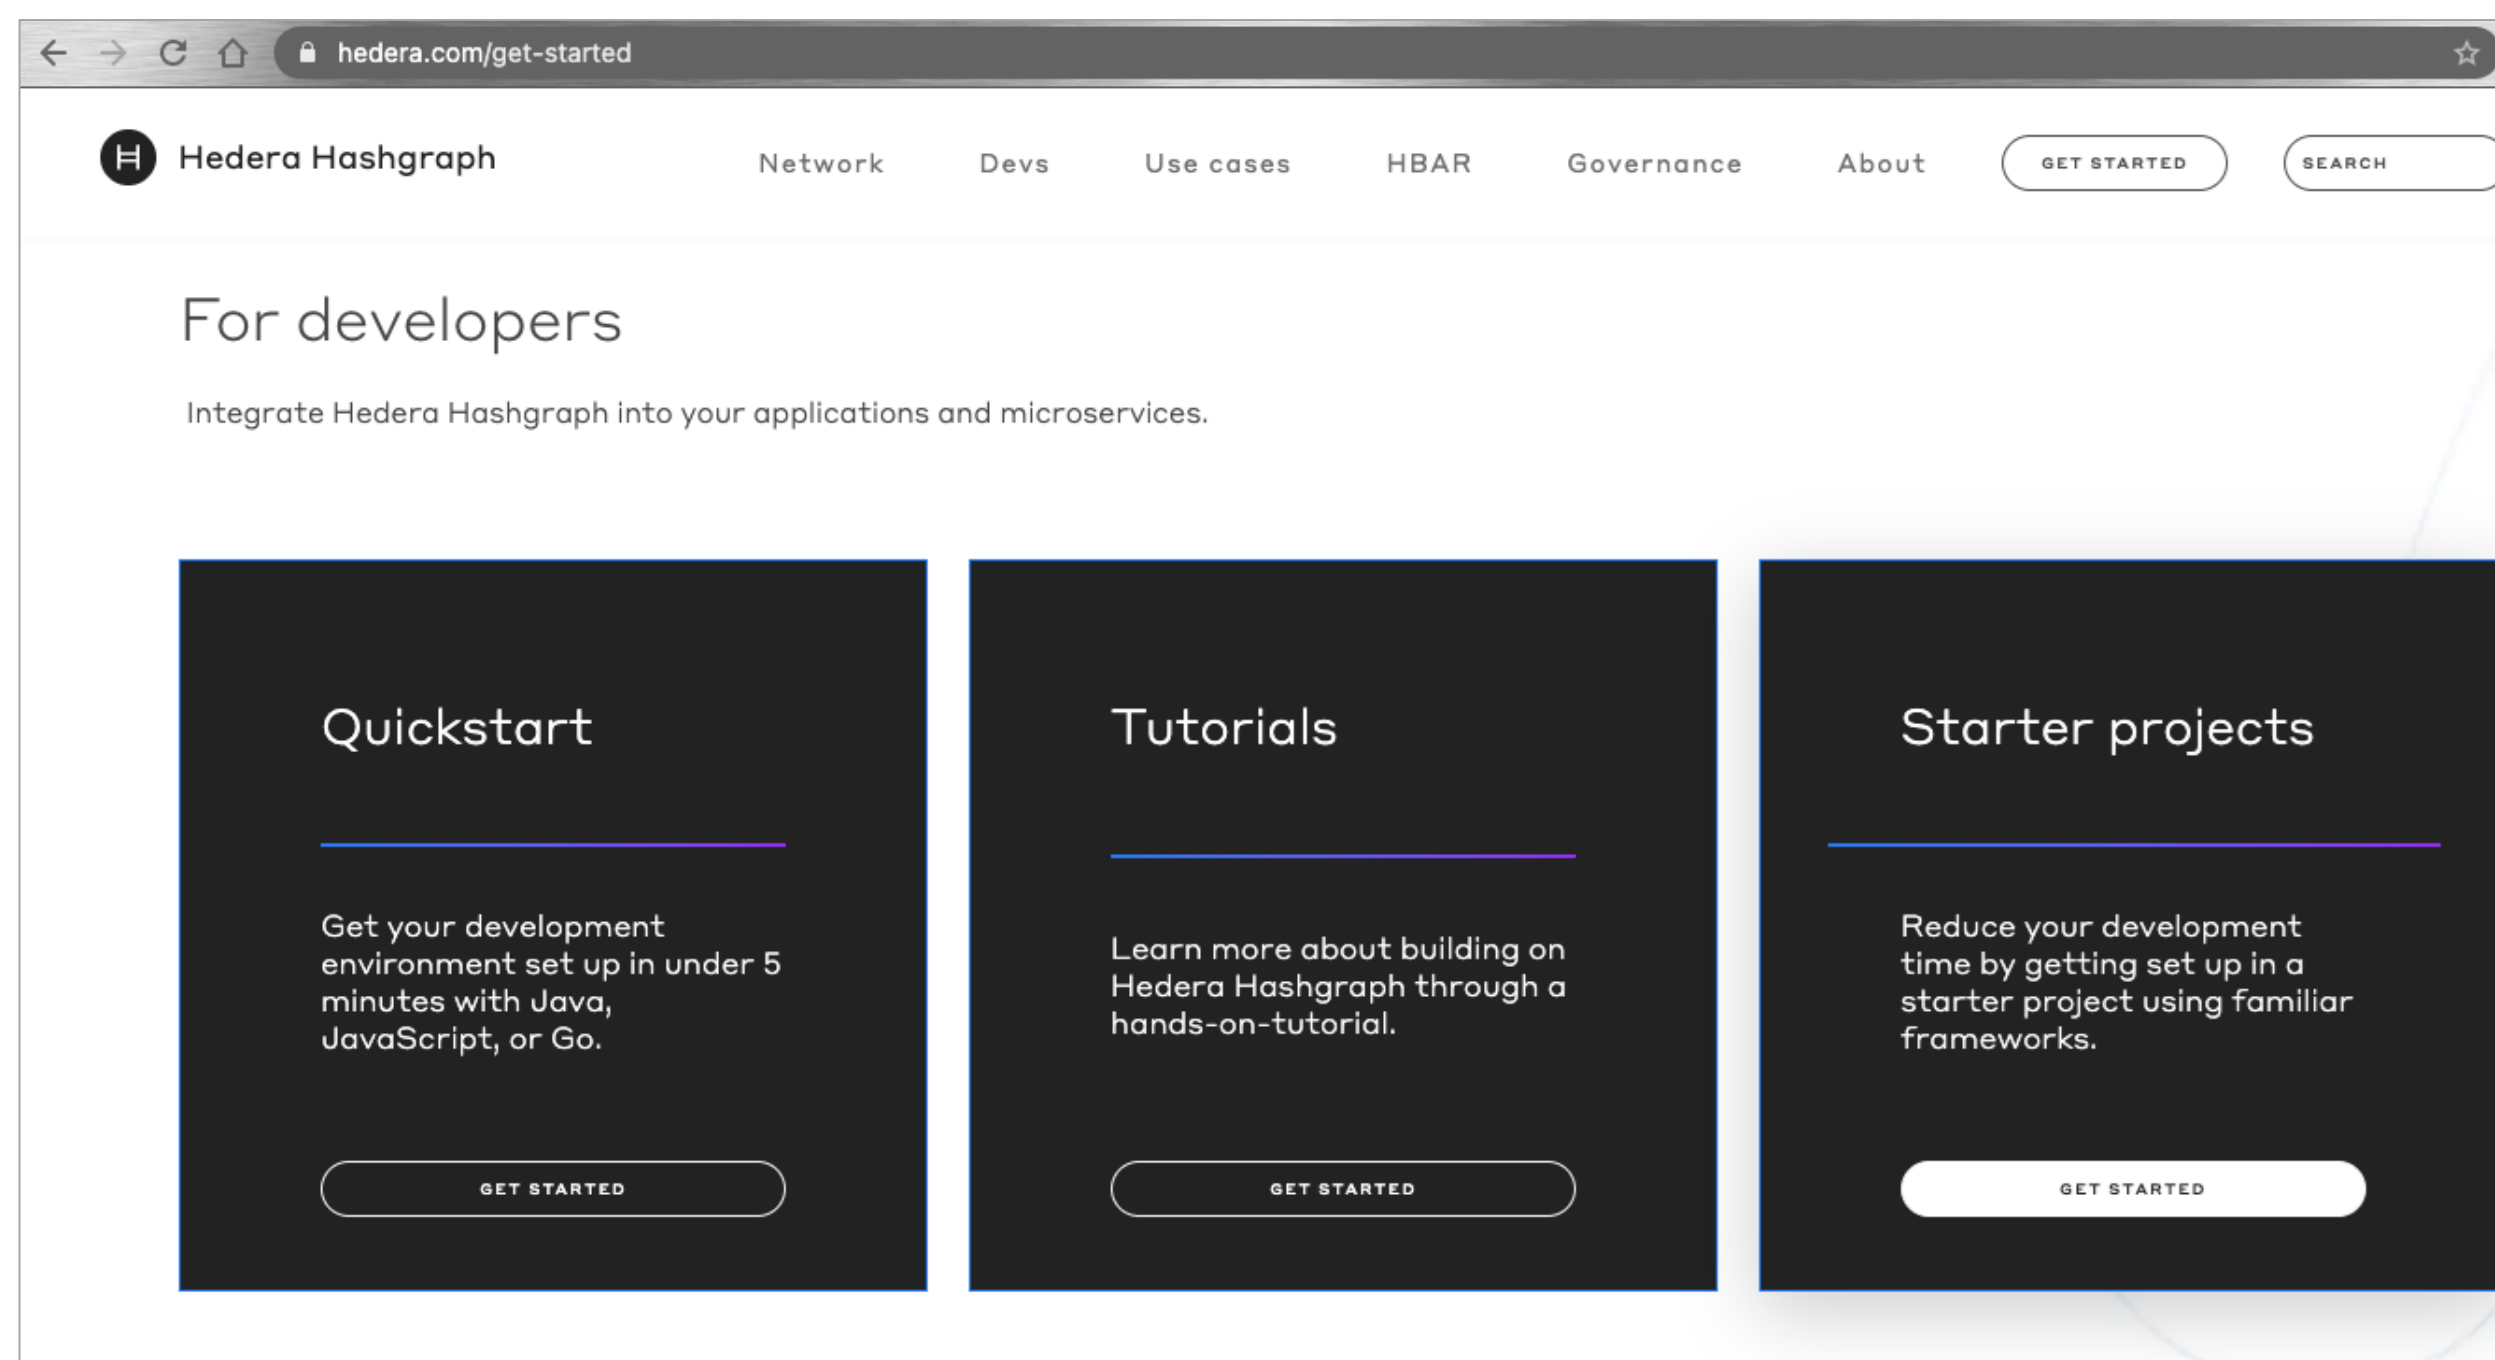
hedera.com/get-started

Hedera Hashgraph

Network Devs Use cases HBAR Governance About GET STARTED SEARCH

For developers

Integrate Hedera Hashgraph into your applications and microservices.

Quickstart

Get your development environment set up in under 5 minutes with Java, JavaScript, or Go.

GET STARTED

Tutorials

Learn more about building on Hedera Hashgraph through a hands-on-tutorial.

GET STARTED

Starter projects

Reduce your development time by getting set up in a starter project using familiar frameworks.

GET STARTED